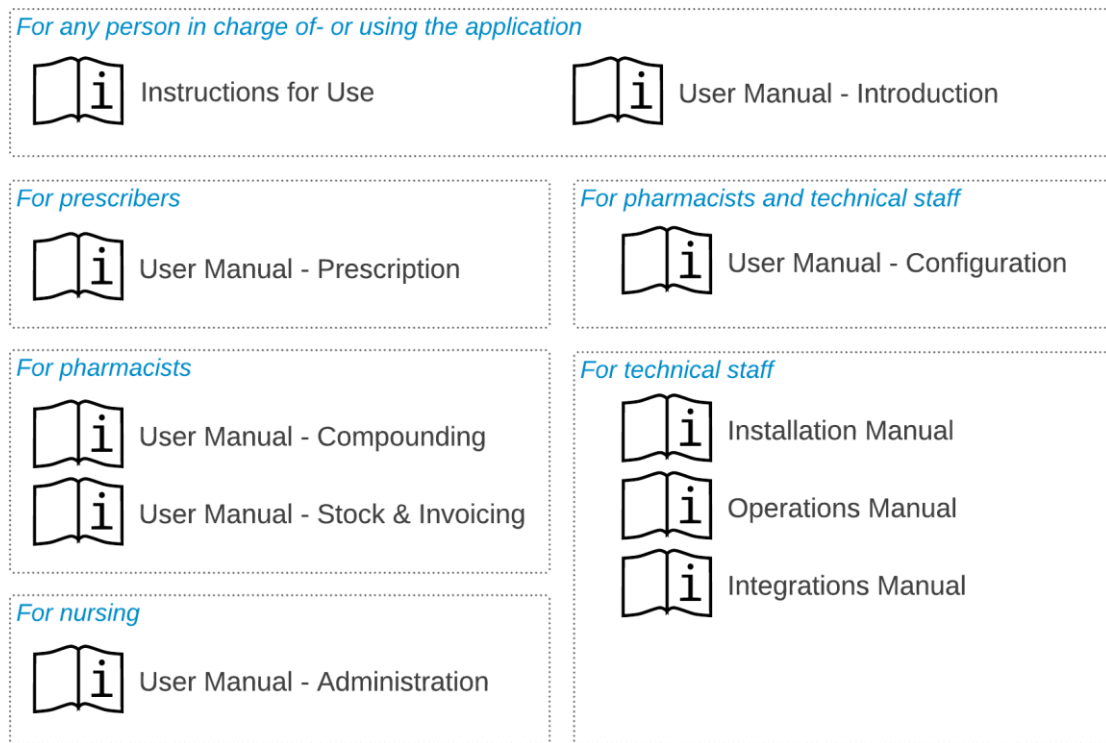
For any person in charge of- or using the application

Instructions for Use

User Manual - Introduction

For prescribers

User Manual - Prescription

For pharmacists and technical staff

User Manual - Configuration

For pharmacists

User Manual - Compounding

User Manual - Stock & Invoicing

For technical staff

Installation Manual

Operations Manual

Integrations Manual

For nursing

User Manual - Administration